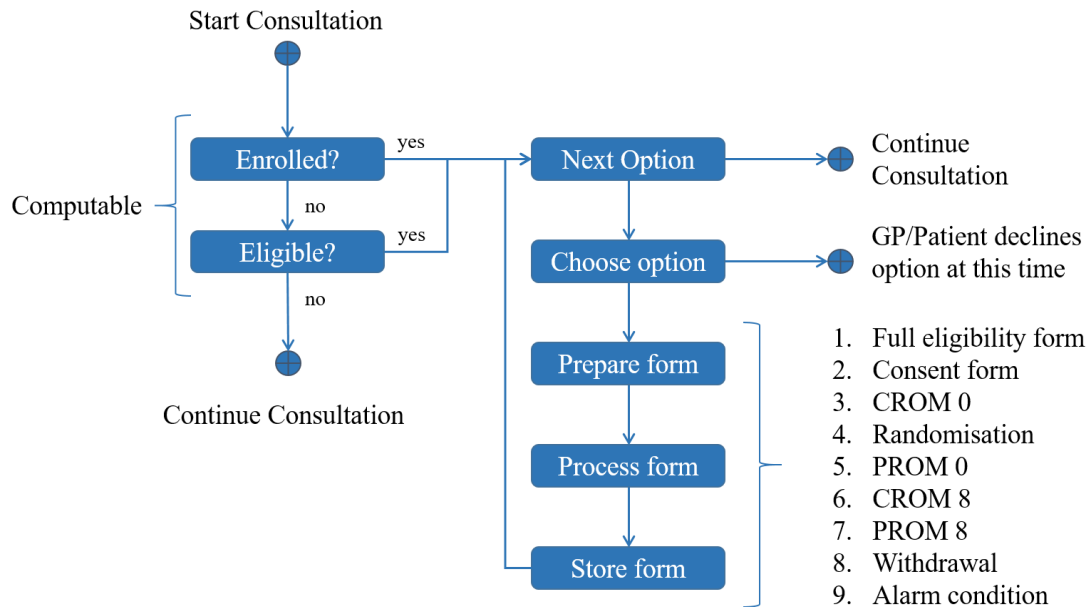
Start Consultation

Computable

Enrolled?

yes

no

Eligible?

yes

no

Continue Consultation

Next Option

Continue Consultation

Choose option

GP/Patient declines option at this time

Prepare form

Process form

Store form

1. Full eligibility form
2. Consent form
3. CROM 0
4. Randomisation
5. PROM 0
6. CROM 8
7. PROM 8
8. Withdrawal
9. Alarm condition